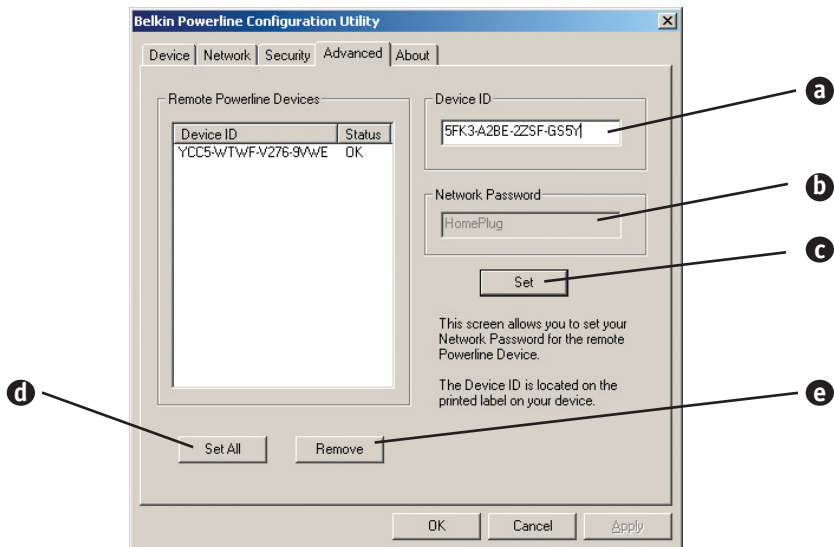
Belkin Powerline Configuration Utility

Device | Network | Security | Advanced | About

Remote Powerline Devices

| Device ID | Status |
|---|---|
| YCC5-WTWF-V276-9VWE | OK |

Device ID

5FK3-A2BE-2ZSF-GS5Y

Network Password

HomePlug

Set

This screen allows you to set your Network Password for the remote Powerline Device.

The Device ID is located on the printed label on your device.

Set All

Remove

OK

Cancel

Apply

a

b

c

d

e